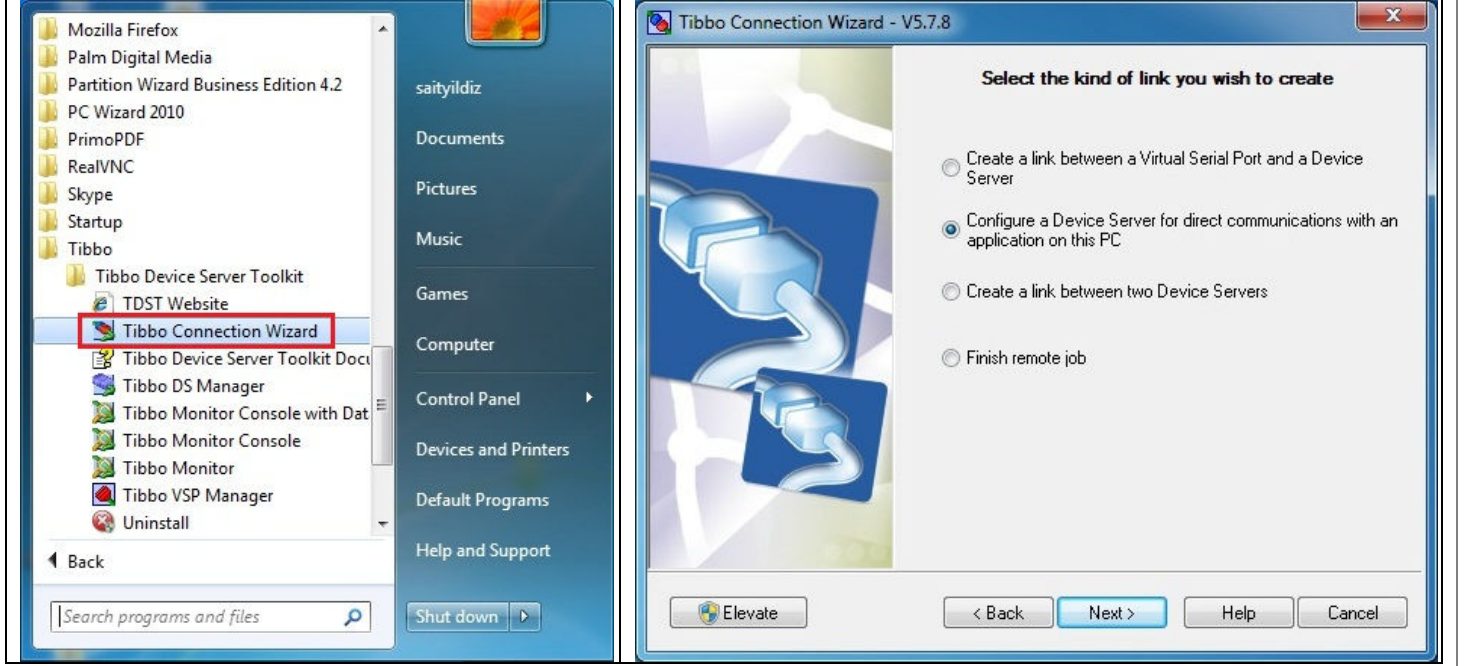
Mozilla Firefox
Palm Digital Media
Partition Wizard Business Edition 4.2
PC Wizard 2010
PrimoPDF
RealVNC
Skype
Startup
Tibbo
Tibbo Device Server Toolkit
TDST Website
Tibbo Connection Wizard
Tibbo Device Server Toolkit Docu
Tibbo DS Manager
Tibbo Monitor Console with Dat
Tibbo Monitor Console
Tibbo Monitor
Tibbo VSP Manager
Uninstall
Back
Search programs and files

saityildiz
Documents
Pictures
Music
Games
Computer
Control Panel
Devices and Printers
Default Programs
Help and Support
Shut down

Tibbo Connection Wizard - V5.7.8

Select the kind of link you wish to create

Create a link between a Virtual Serial Port and a Device Server

Configure a Device Server for direct communications with an application on this PC

Create a link between two Device Servers

Finish remote job

Elevate
< Back
Next >
Help
Cancel